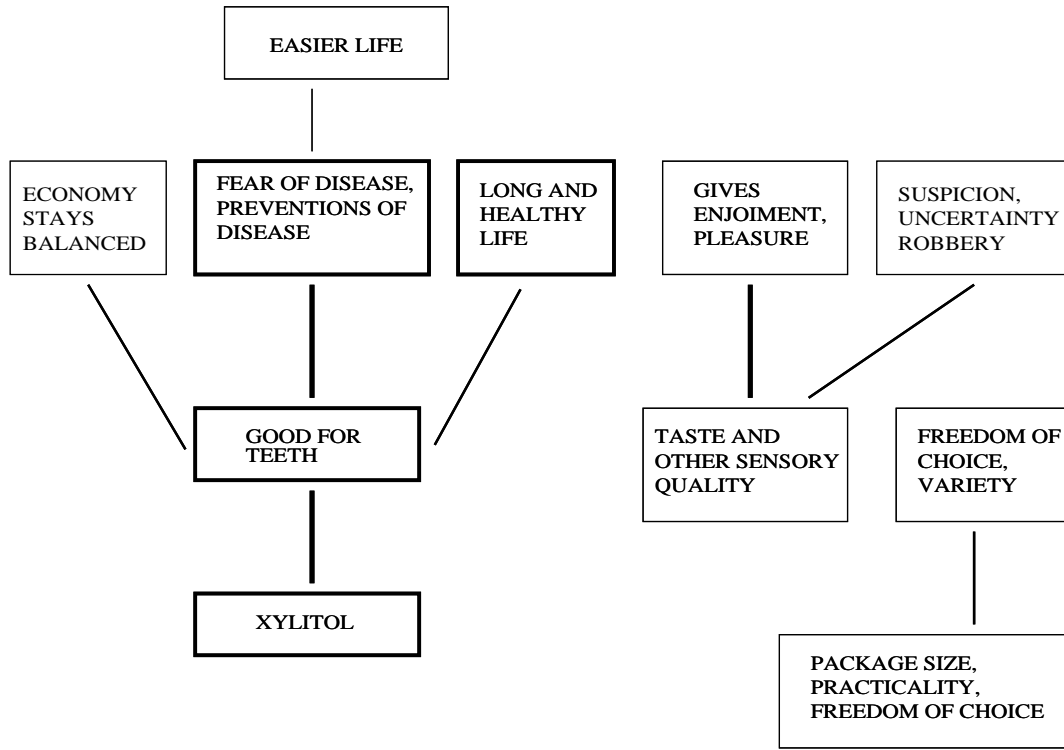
EASIER LIFE

ECONOMY STAYS BALANCED

FEAR OF DISEASE, PREVENTIONS OF DISEASE

LONG AND HEALTHY LIFE

GIVES ENJOIMENT, PLEASURE

SUSPICION, UNCERTAINTY ROBBERY

GOOD FOR TEETH

TASTE AND OTHER SENSORY QUALITY

FREEDOM OF CHOICE, VARIETY

XYLITOL

PACKAGE SIZE, PRACTICALITY, FREEDOM OF CHOICE